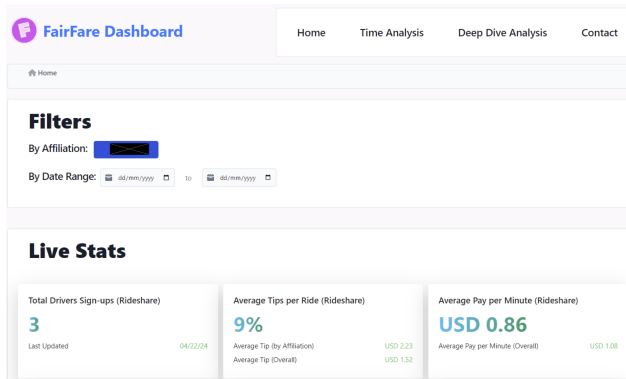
FairFare Dashboard

Home Time Analysis Deep Dive Analysis Contact

Home

Filters

By Affiliation: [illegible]

By Date Range: dd/mm/yyyy to dd/mm/yyyy

Live Stats

Total Drivers Sign-ups (Rideshare)

3

Last Updated 04/22/24

Average Tips per Ride (Rideshare)

9%

Average Tip (by Affiliation) USD 2.23

Average Tip (Overall) USD 1.52

Average Pay per Minute (Rideshare)

USD 0.86

Average Pay per Minute (Overall) USD 1.08